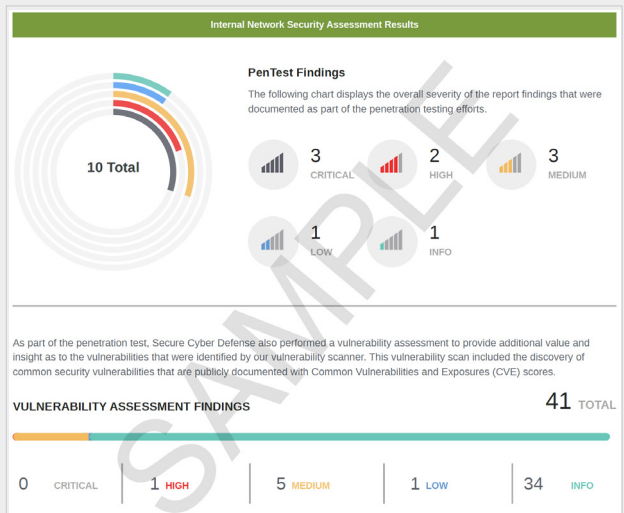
Internal Network Security Assessment Results

10 Total

PenTest Findings

The following chart displays the overall severity of the report findings that were documented as part of the penetration testing efforts.

3 CRITICAL

2 HIGH

3 MEDIUM

1 LOW

1 INFO

As part of the penetration test, Secure Cyber Defense also performed a vulnerability assessment to provide additional value and insight as to the vulnerabilities that were identified by our vulnerability scanner. This vulnerability scan included the discovery of common security vulnerabilities that are publicly documented with Common Vulnerabilities and Exposures (CVE) scores.

VULNERABILITY ASSESSMENT FINDINGS

41 TOTAL

0 CRITICAL

1 HIGH

5 MEDIUM

1 LOW

34 INFO

SAMPLE